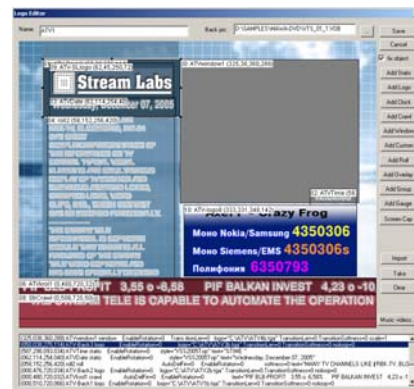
Logo Editor

Name: ATV1

Back pic: D:\SAMPLES\Mock\DVD\VTS_01_1.VOB

Save

Cancel

fix object

Add Static

Add Logo

Add Clock

Add Count

Add Window

Add Cursor

Add Roll

Add Overlay

Add Group

Add Gauge

Screen Cap

Import

Take

Clear

Music videos

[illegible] ATV-SLogo (32,45,256,73)

Stream Labs

ATVDate (32,114,256,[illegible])

Monday, December 07, 2005

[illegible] (58,152,256,430)

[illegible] ATVwindow1 (325,30,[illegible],260)

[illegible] ATVTime ([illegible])

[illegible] ATV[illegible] (333,331,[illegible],142)

Crazy Frog

Моно Nokia/Samsung 4350306

Моно Siemens/EMS 4350306s

Полифония 6350793

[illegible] ATVInfo1 ([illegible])

IT 3,55 c -6,58     PIF BALKAN INVEST 4,23 o -10

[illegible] BtCrawl (0,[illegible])

TELE IS CAPABLE TO AUTOMATE THE OPERATION

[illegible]